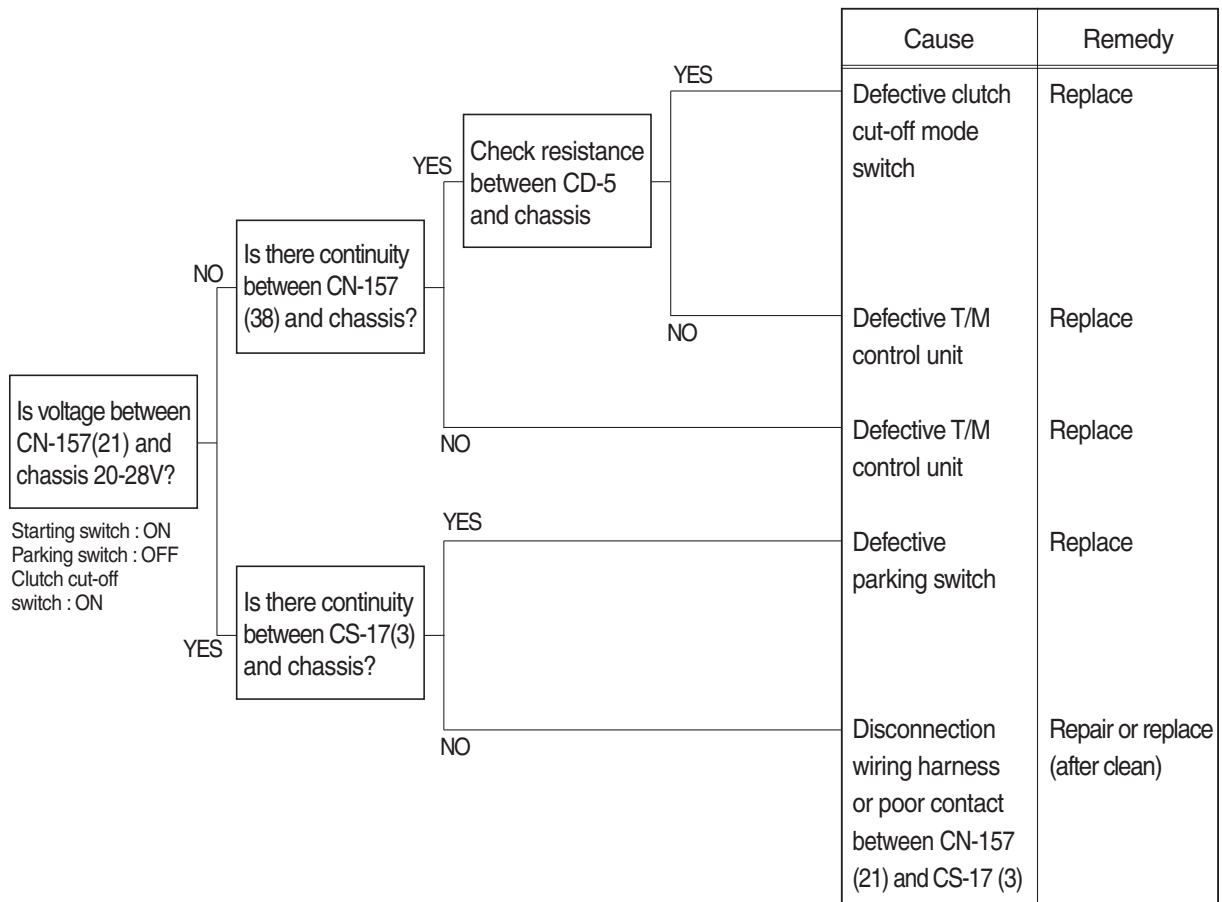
Is voltage between CN-157(21) and chassis 20-28V?

Starting switch : ON
Parking switch : OFF
Clutch cut-off switch : ON

NO

Is there continuity between CN-157 (38) and chassis?

YES

Check resistance between CD-5 and chassis

YES

NO

NO

YES

Is there continuity between CS-17(3) and chassis?

YES

NO

| Cause | Remedy |
|---|---|
| Defective clutch cut-off mode switch | Replace |
| Defective T/M control unit | Replace |
| Defective T/M control unit | Replace |
| Defective parking switch | Replace |
| Disconnection wiring harness or poor contact between CN-157 (21) and CS-17 (3) | Repair or replace (after clean) |